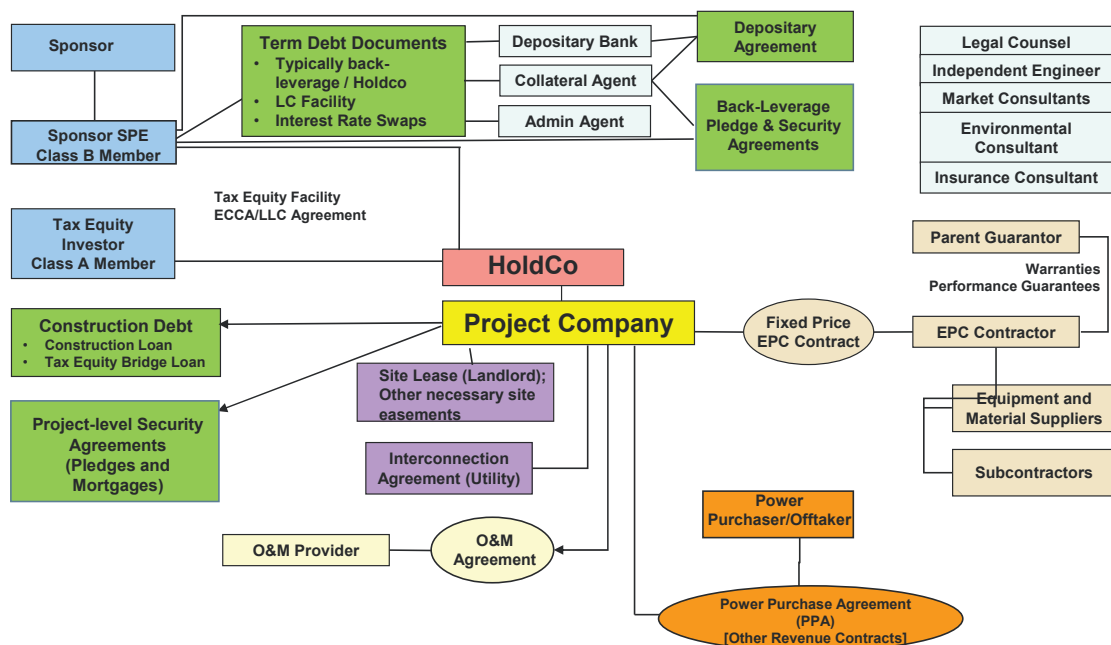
Sponsor

Sponsor SPE Class B Member

Term Debt Documents
- Typically back-leverage / Holdco
- LC Facility
- Interest Rate Swaps

Depositary Bank

Collateral Agent

Admin Agent

Depositary Agreement

Back-Leverage Pledge & Security Agreements

Legal Counsel

Independent Engineer

Market Consultants

Environmental Consultant

Insurance Consultant

Tax Equity Facility ECCA/LLC Agreement

Tax Equity Investor Class A Member

HoldCo

Parent Guarantor

Warranties Performance Guarantees

Construction Debt
- Construction Loan
- Tax Equity Bridge Loan

Project Company

Fixed Price EPC Contract

EPC Contractor

Site Lease (Landlord); Other necessary site easements

Project-level Security Agreements (Pledges and Mortgages)

Equipment and Material Suppliers

Interconnection Agreement (Utility)

Subcontractors

Power Purchaser/Offtaker

O&M Provider

O&M Agreement

Power Purchase Agreement (PPA) [Other Revenue Contracts]